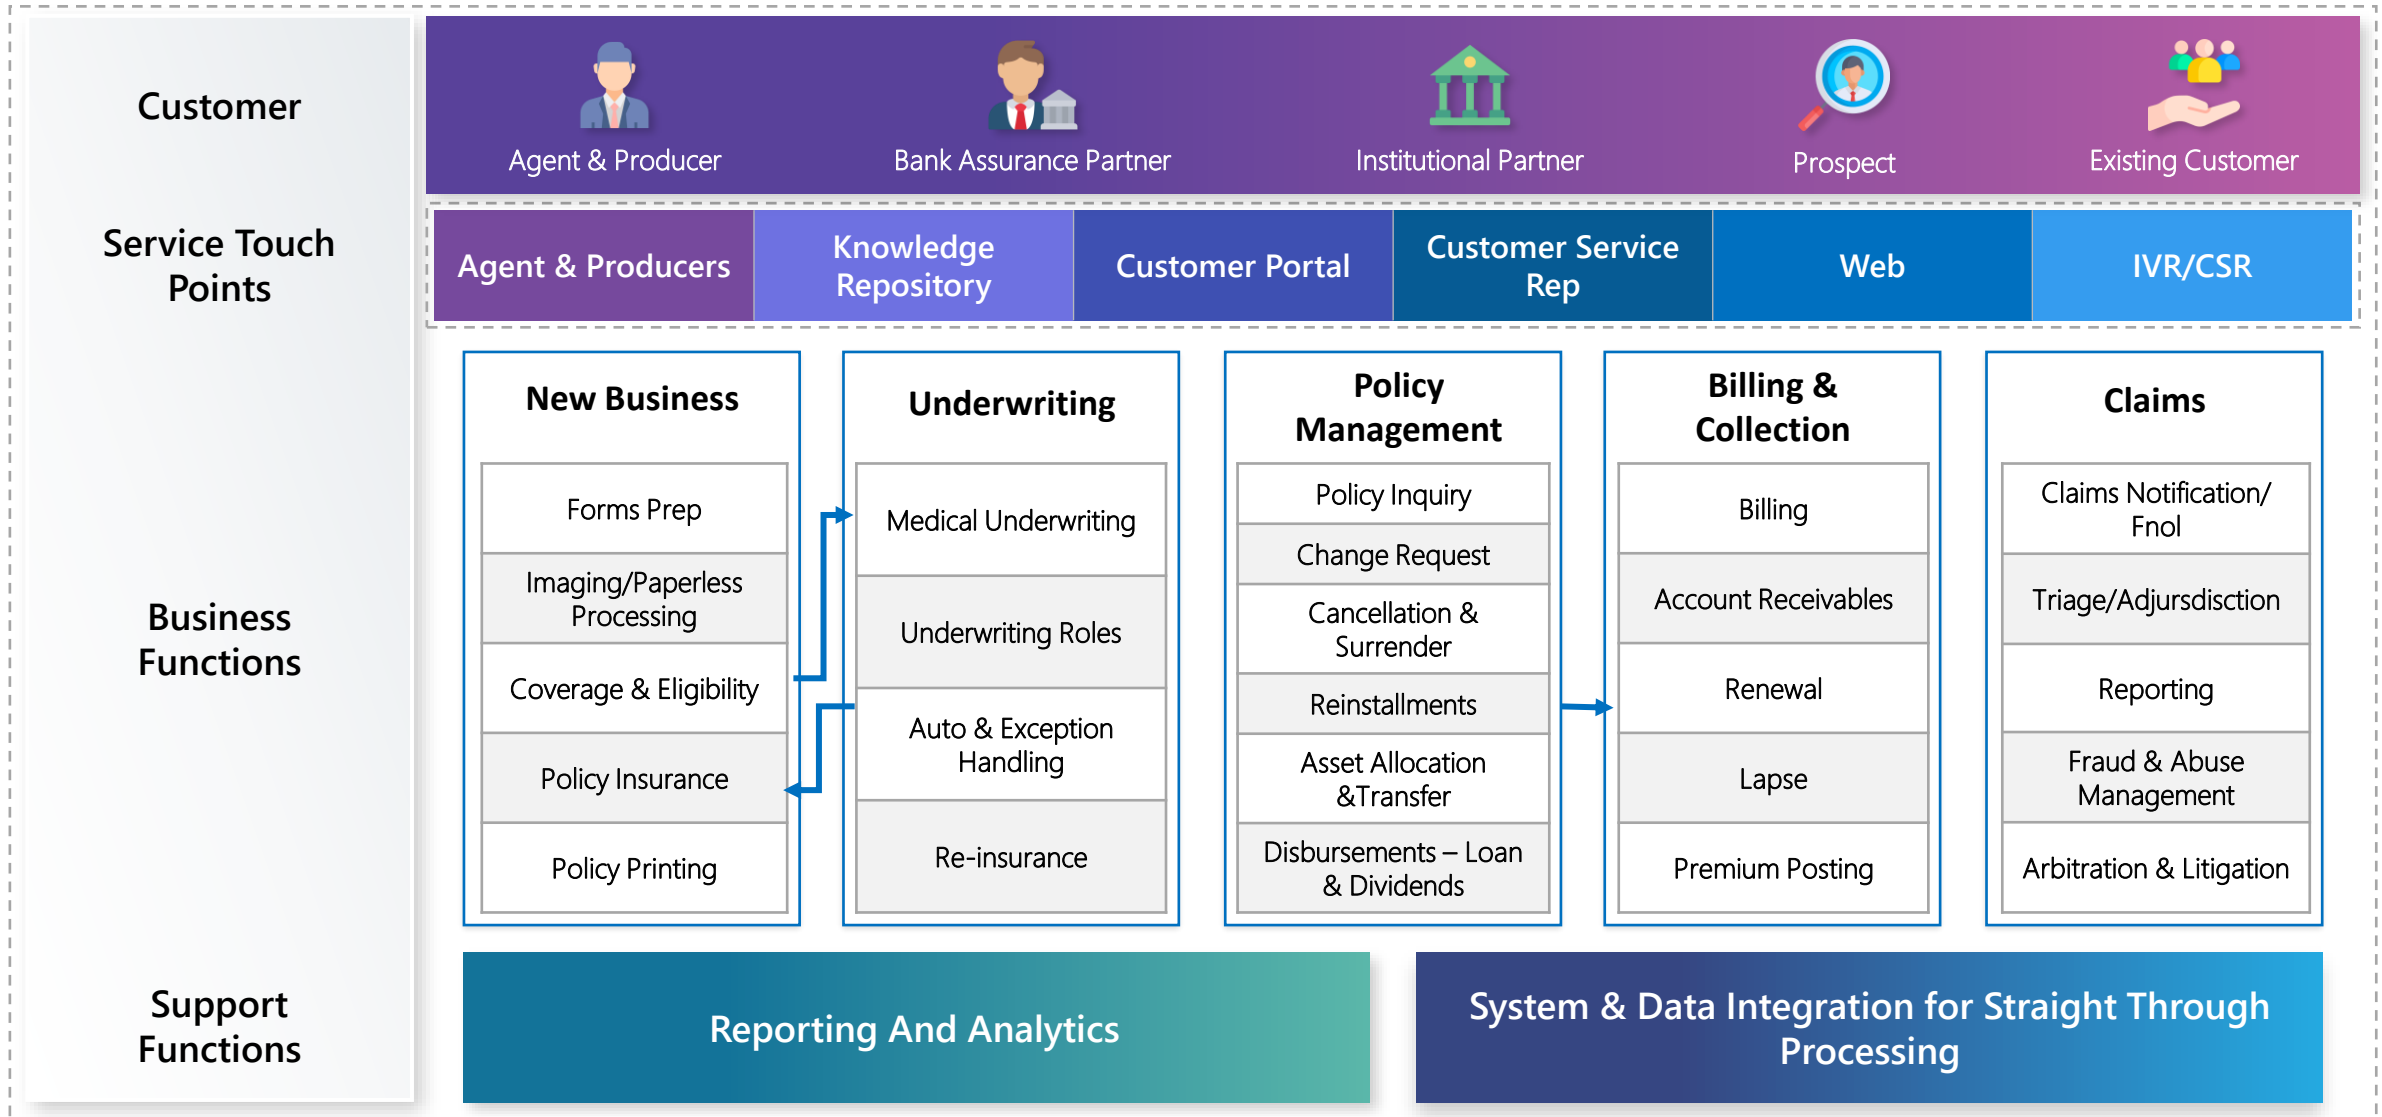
Customer

Agent & Producer

Bank Assurance Partner

Institutional Partner

Prospect

Existing Customer

Service Touch Points

Agent & Producers

Knowledge Repository

Customer Portal

Customer Service Rep

Web

IVR/CSR

Business Functions

New Business

Forms Prep

Imaging/Paperless Processing

Coverage & Eligibility

Policy Insurance

Policy Printing

Underwriting

Medical Underwriting

Underwriting Roles

Auto & Exception Handling

Re-insurance

Policy Management

Policy Inquiry

Change Request

Cancellation & Surrender

Reinstallments

Asset Allocation &Transfer

Disbursements – Loan & Dividends

Billing & Collection

Billing

Account Receivables

Renewal

Lapse

Premium Posting

Claims

Claims Notification/ Fnol

Triage/Adjursdisction

Reporting

Fraud & Abuse Management

Arbitration & Litigation

Support Functions

Reporting And Analytics

System & Data Integration for Straight Through Processing